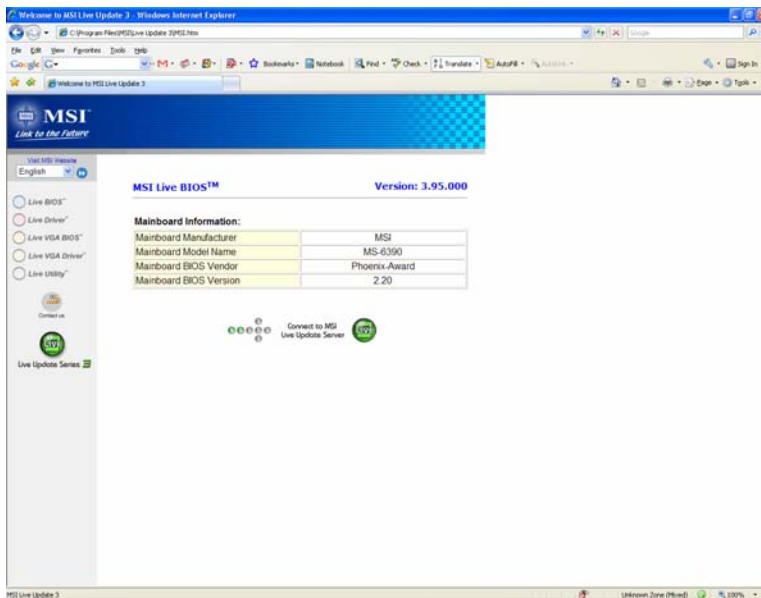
Welcome to MSI Live Update 3 - Windows Internet Explorer

C:\Program Files\MSI\Live Update 3\MSI.htm

Google

File Edit View Favorites Tools Help

Google G

Bookmarks Notebook Find Check Translate AutoFill

Sign In

Welcome to MSI Live Update 3

Page Tools

MSI
Link to the Future

Visit MSI Website
English

Live BIOS
Live Driver
Live VGA BIOS
Live VGA Driver
Live Utility

Contact us

Live Update Series

MSI Live BIOS$^{TM}$

Version: 3.95.000

Mainboard Information:

| Mainboard Manufacturer | MSI |
|---|---|
| Mainboard Model Name | MS-6390 |
| Mainboard BIOS Vendor | Phoenix-Award |
| Mainboard BIOS Version | 2.20 |

Connect to MSI Live Update Server

MSI Live Update 3

Unknown Zone (Mixed)

100%